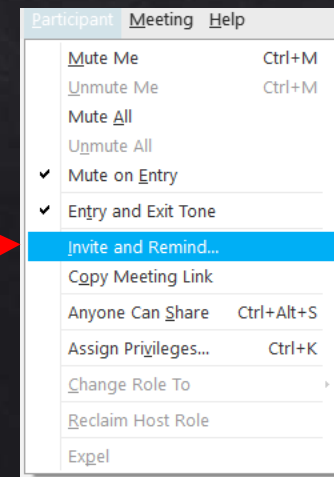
Participant Meeting Help

Mute Me Ctrl+M
Unmute Me Ctrl+M
Mute All
Unmute All
✔ Mute on Entry
✔ Entry and Exit Tone
Invite and Remind...
Copy Meeting Link
Anyone Can Share Ctrl+Alt+S
Assign Privileges... Ctrl+K
Change Role To
Reclaim Host Role
Expel